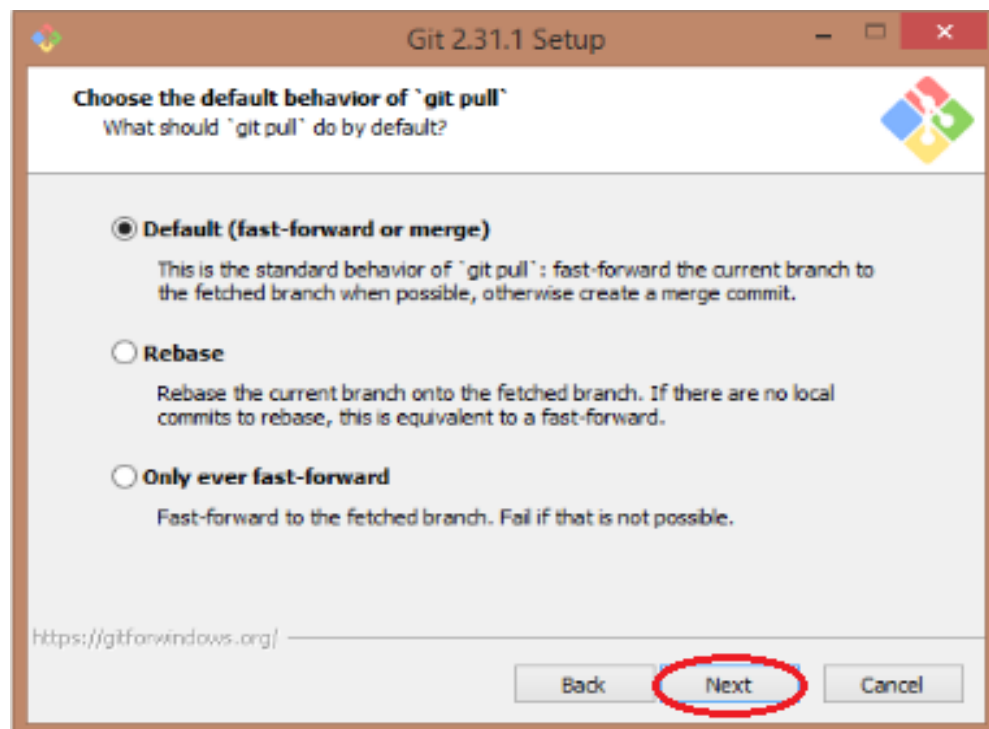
Git 2.31.1 Setup

Choose the default behavior of `git pull`
What should `git pull` do by default?

Default (fast-forward or merge)

This is the standard behavior of `git pull`: fast-forward the current branch to the fetched branch when possible, otherwise create a merge commit.

Rebase

Rebase the current branch onto the fetched branch. If there are no local commits to rebase, this is equivalent to a fast-forward.

Only ever fast-forward

Fast-forward to the fetched branch. Fail if that is not possible.

https://gitforwindows.org/

Back

Next

Cancel